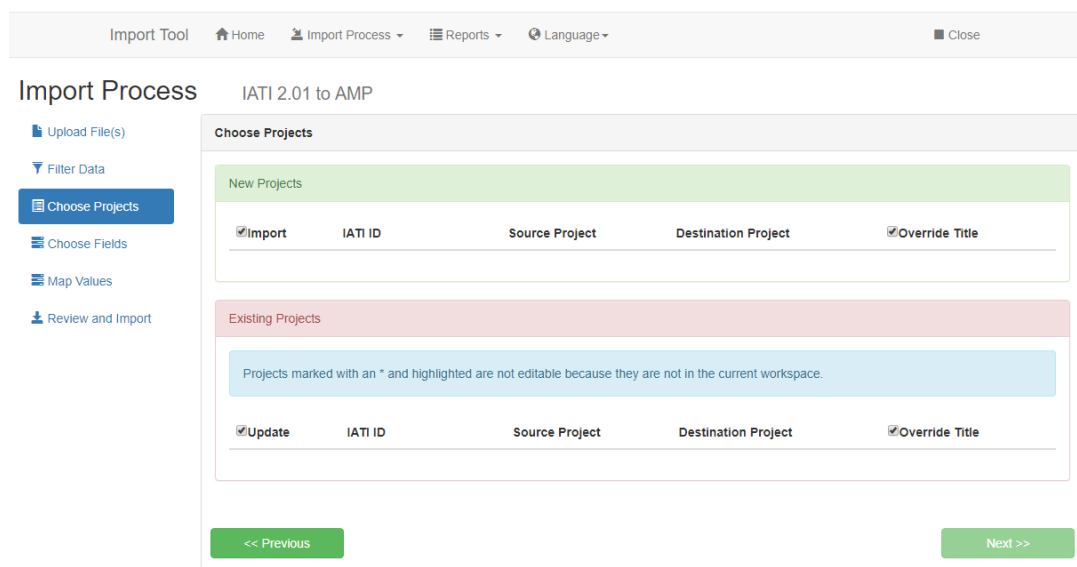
Import Tool Home Import Process Reports Language Close

Import Process IATI 2.01 to AMP

Upload File(s)
Filter Data
Choose Projects
Choose Fields
Map Values
Review and Import

Choose Projects

New Projects

| Import | IATI ID | Source Project | Destination Project | Override Title |
|---|---|---|---|---|

Existing Projects

Projects marked with an * and highlighted are not editable because they are not in the current workspace.

| Update | IATI ID | Source Project | Destination Project | Override Title |
|---|---|---|---|---|

<< Previous

Next >>